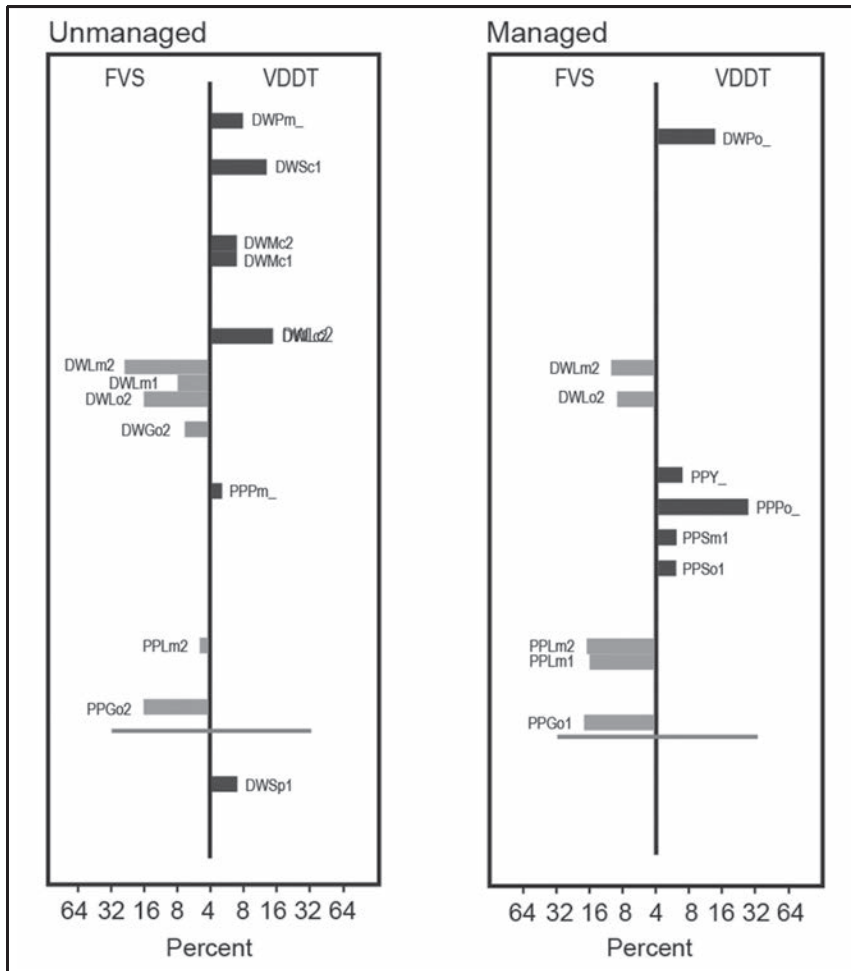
Unmanaged

FVS VDDT

DWPm_
DWSc1
DWMc2
DWMc1
DWLo2
DWLm2
DWLm1
DWLo2
DWGo2
PPPm_
PPLm2
PPGo2
DWSp1

64 32 16 8 4 8 16 32 64
Percent

Managed

FVS VDDT

DWPo_
DWLm2
DWLo2
PPY_
PPPo_
PPSm1
PPSo1
PPLm2
PPLm1
PPGo1

64 32 16 8 4 8 16 32 64
Percent